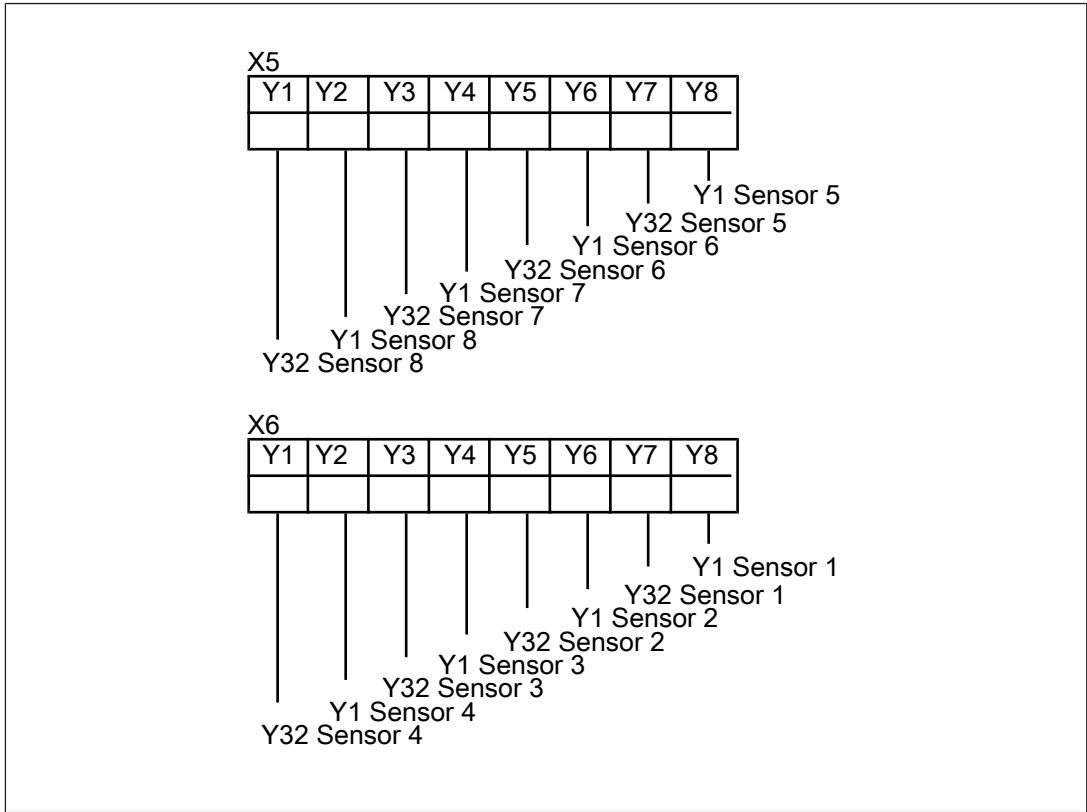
X5

| Y1 | Y2 | Y3 | Y4 | Y5 | Y6 | Y7 | Y8 |
|---|---|---|---|---|---|---|---|
| | | | | | | | |

Y1 Sensor 5
Y32 Sensor 5
Y1 Sensor 6
Y32 Sensor 6
Y1 Sensor 7
Y32 Sensor 7
Y1 Sensor 8
Y32 Sensor 8

X6

| Y1 | Y2 | Y3 | Y4 | Y5 | Y6 | Y7 | Y8 |
|---|---|---|---|---|---|---|---|
| | | | | | | | |

Y1 Sensor 1
Y32 Sensor 1
Y1 Sensor 2
Y32 Sensor 2
Y1 Sensor 3
Y32 Sensor 3
Y1 Sensor 4
Y32 Sensor 4